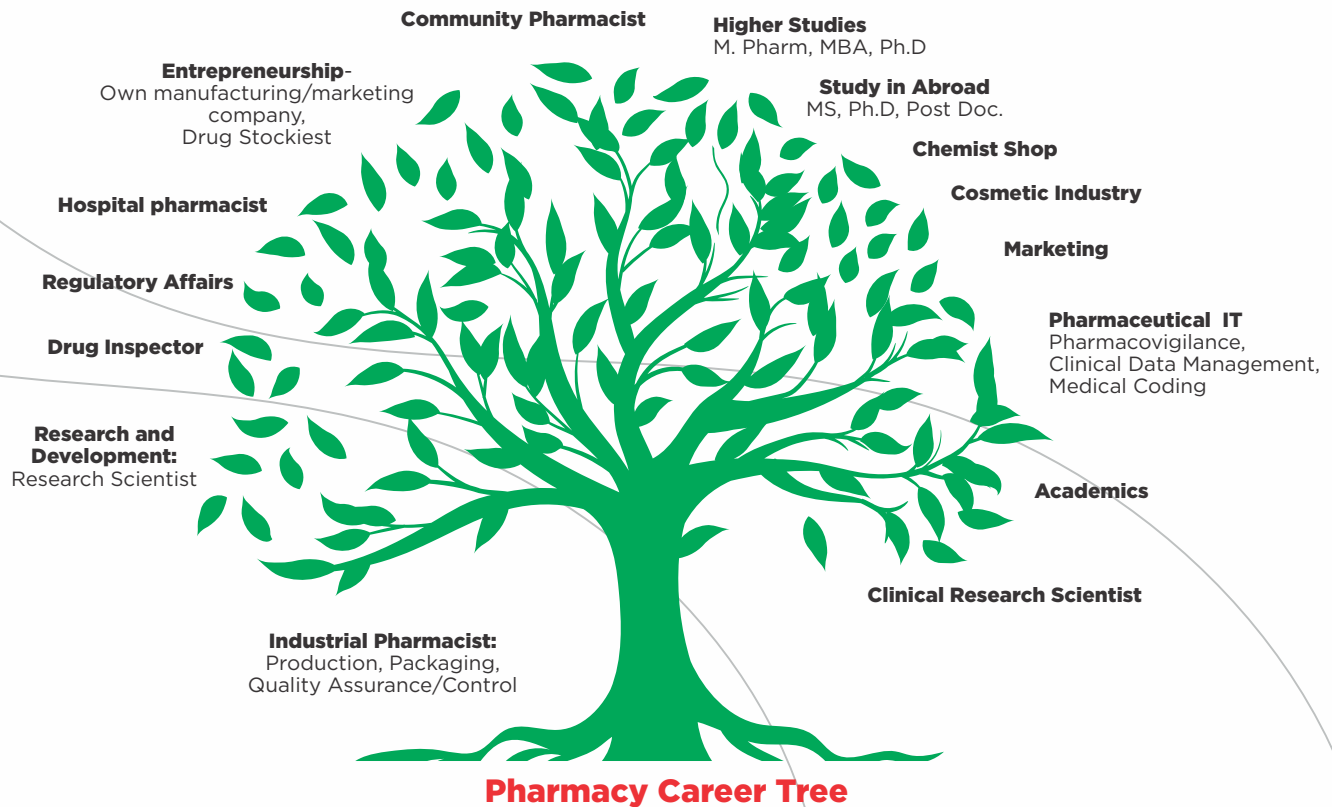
Community Pharmacist

Higher Studies
M. Pharm, MBA, Ph.D

Entrepreneurship-
Own manufacturing/marketing company,
Drug Stockiest

Study in Abroad
MS, Ph.D, Post Doc.

Chemist Shop

Hospital pharmacist

Cosmetic Industry

Marketing

Regulatory Affairs

Pharmaceutical IT
Pharmacovigilance,
Clinical Data Management,
Medical Coding

Drug Inspector

Research and Development:
Research Scientist

Academics

Clinical Research Scientist

Industrial Pharmacist:
Production, Packaging,
Quality Assurance/Control

Pharmacy Career Tree